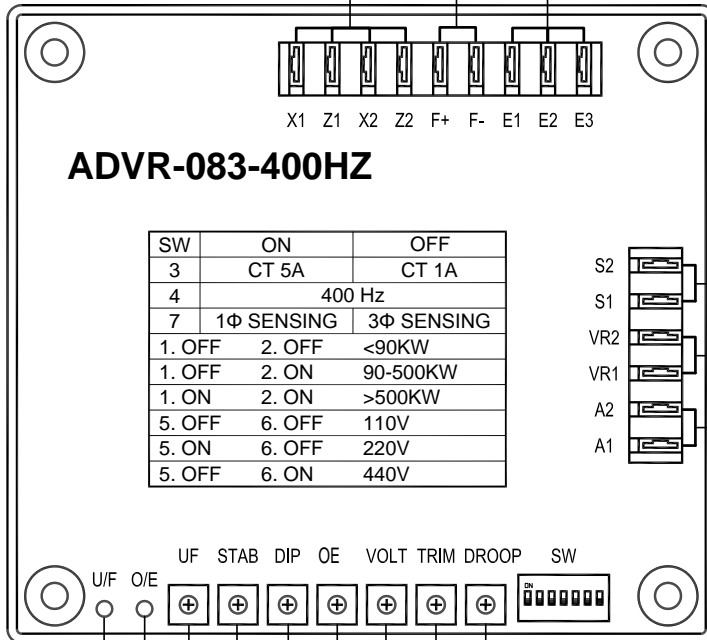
X1 Z1 X2 Z2 F+ F- E1 E2 E3

ADVR-083-400HZ

| SW | ON | OFF |
|---|---|---|
| 3 | CT 5A | CT 1A |
| 4 | 400 Hz | |
| 7 | 1Φ SENSING | 3Φ SENSING |
| 1. OFF | 2. OFF | <90KW |
| 1. OFF | 2. ON | 90-500KW |
| 1. ON | 2. ON | >500KW |
| 5. OFF | 6. OFF | 110V |
| 5. ON | 6. OFF | 220V |
| 5. OFF | 6. ON | 440V |

S2
S1
VR2
VR1
A2
A1

U/F O/E UF STAB DIP OE VOLT TRIM DROOP SW

ON